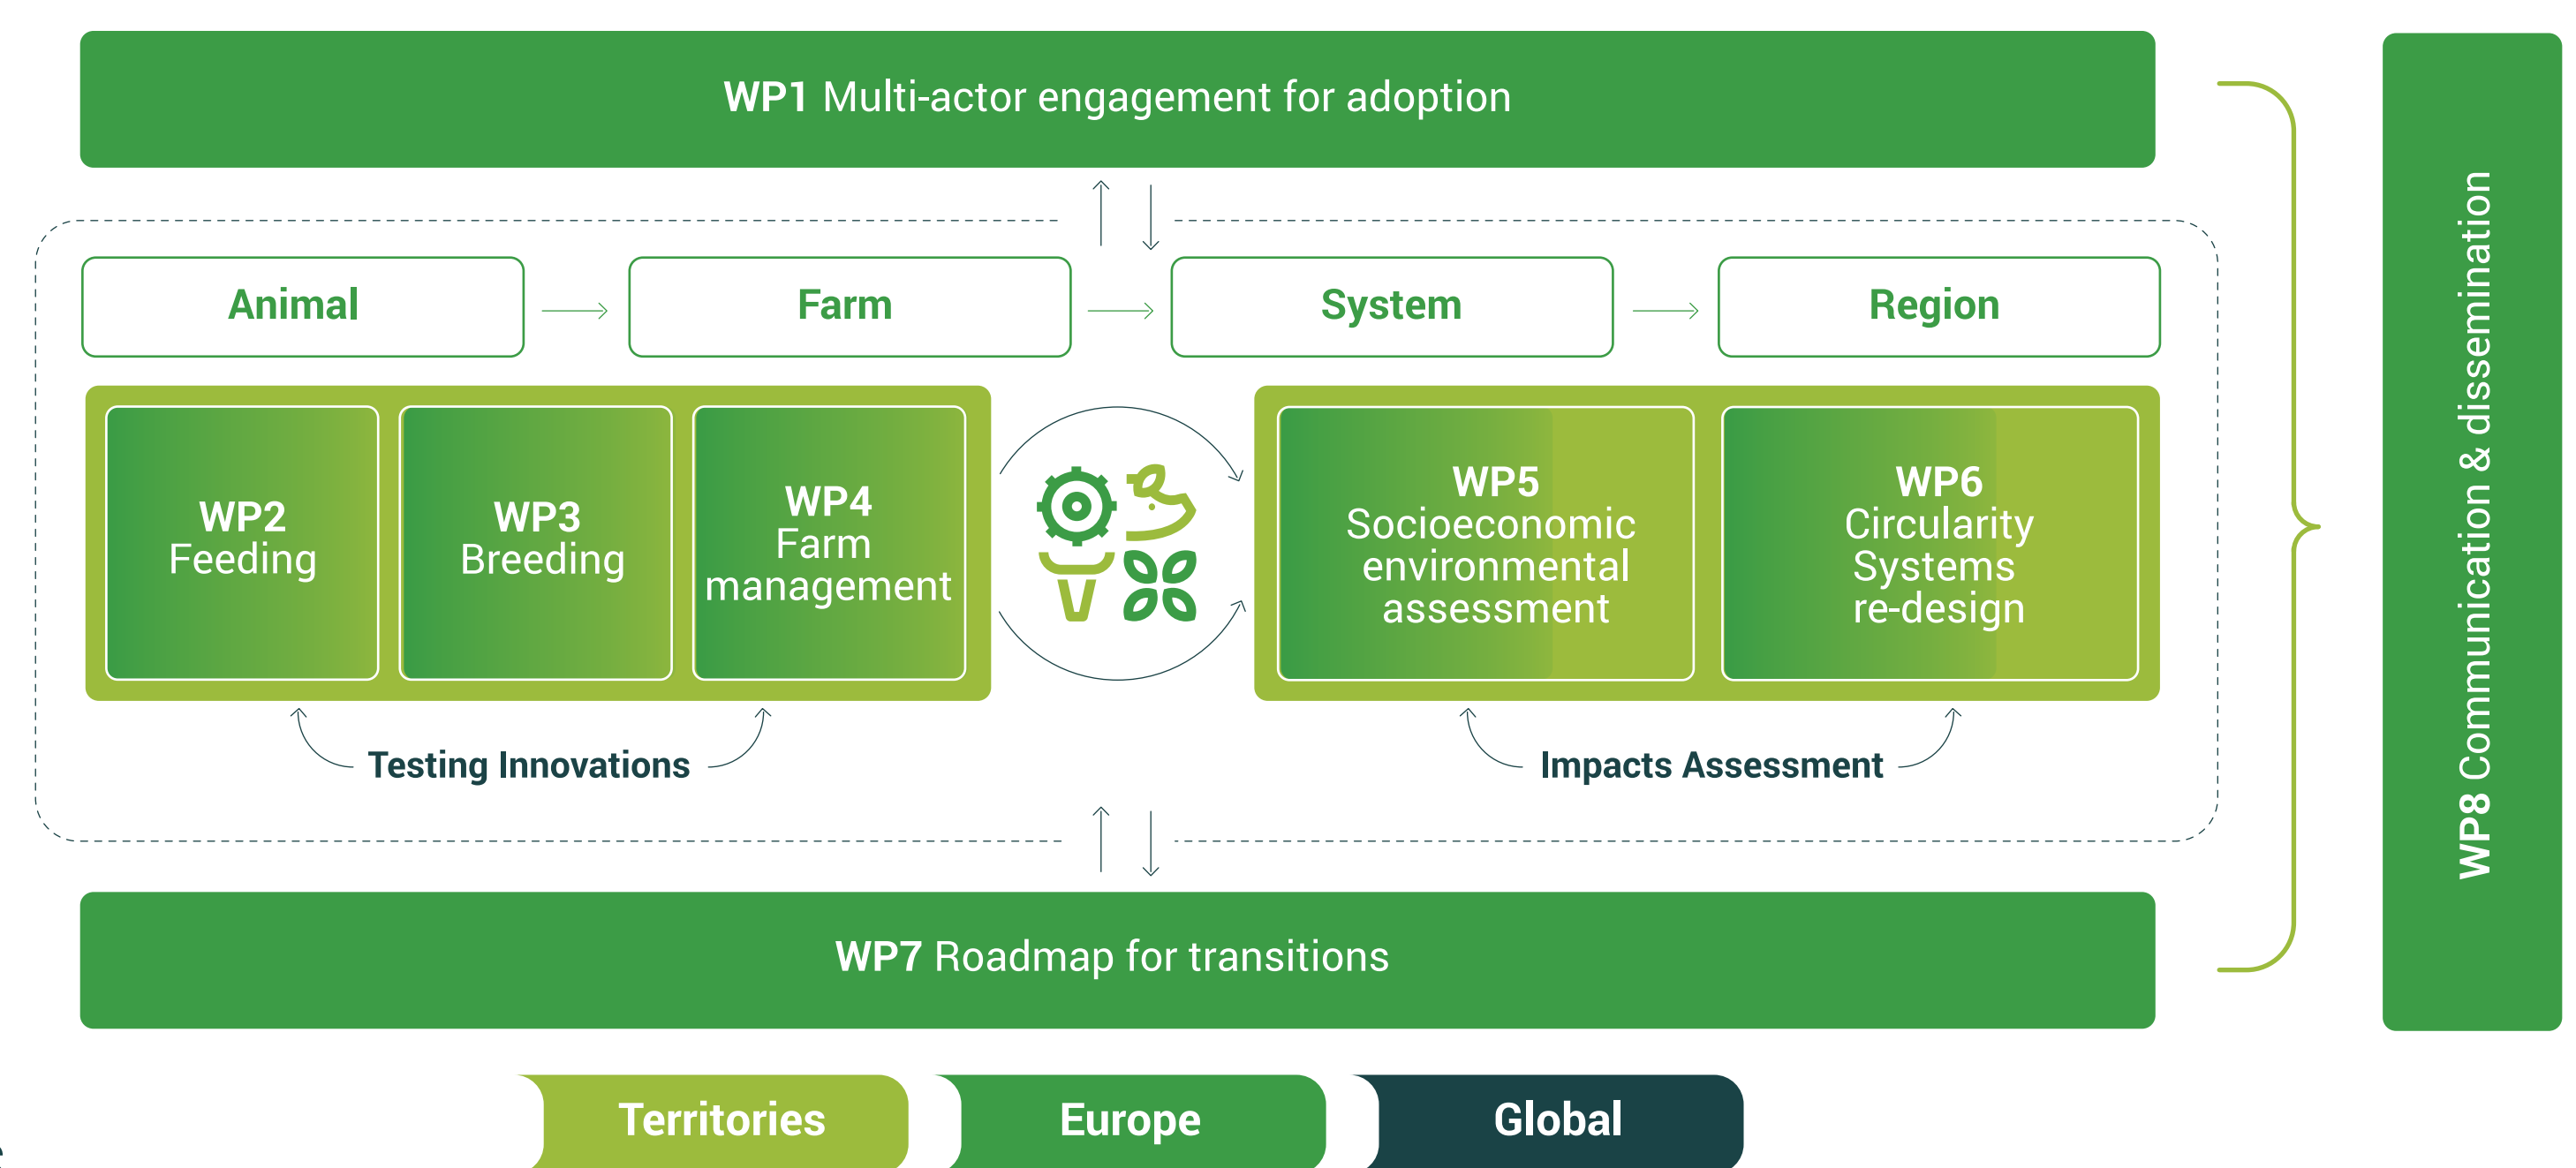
WP1 Multi-actor engagement for adoption

Animal

Farm

System

Region

WP2
Feeding

WP3
Breeding

WP4
Farm
management

WP5
Socioeconomic
environmental
assessment

WP6
Circularity
Systems
re-design

Testing Innovations

Impacts Assessment

WP7 Roadmap for transitions

WP8 Communication & dissemination

Territories

Europe

Global